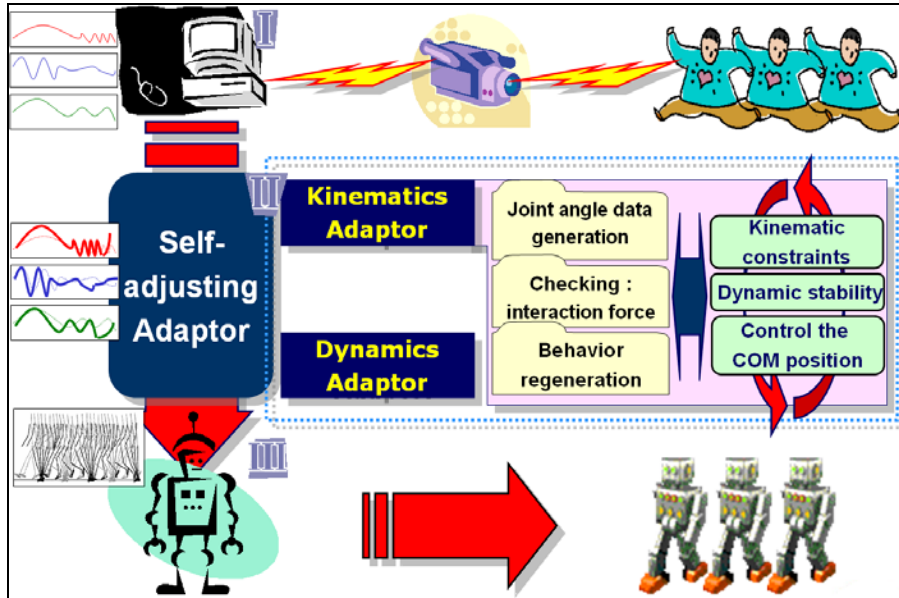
I

Self-adjusting Adaptor

II

Kinematics Adaptor

Dynamics Adaptor

Joint angle data generation

Checking : interaction force

Behavior regeneration

Kinematic constraints

Dynamic stability

Control the COM position

III